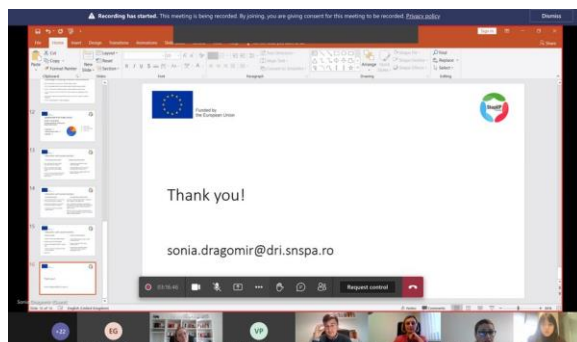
Recording has started. This meeting is being recorded. By joining, you are giving consent for this meeting to be recorded. Privacy policy

Dismiss

Funded by the European Union

Thank you!

sonia.dragomir@dri.snspa.ro

03:10:40

Request control

12

13

14

15

16

+22

EG

VP